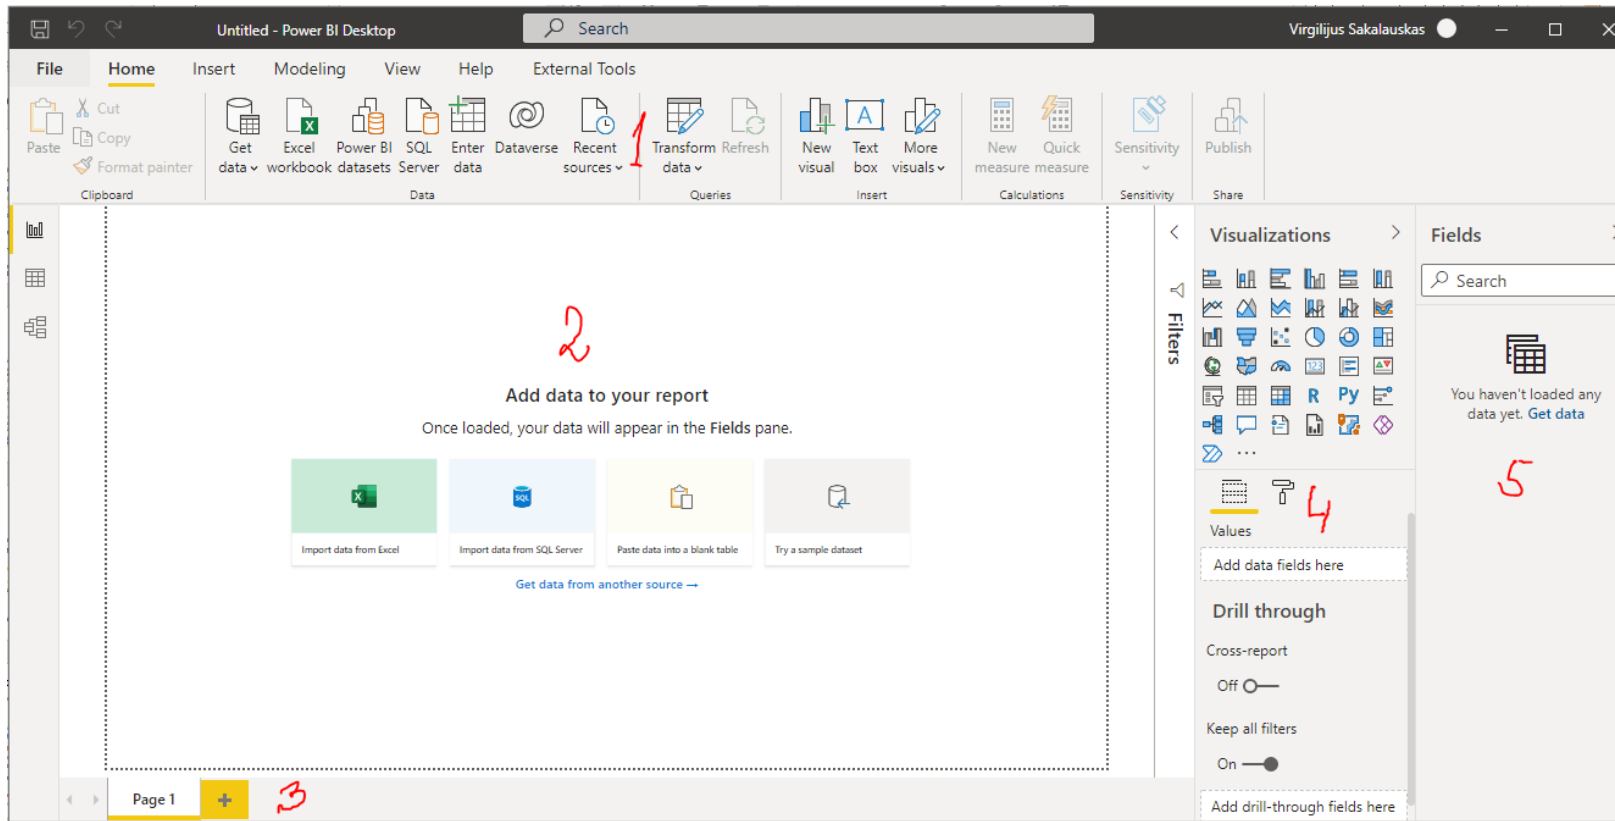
Untitled - Power BI Desktop
Search
Virgilijus Sakalauskas

File Home Insert Modeling View Help External Tools

Paste
Cut
Copy
Format painter
Clipboard

Get data
Excel workbook
Power BI datasets
SQL Server
Enter data
Dataverse
Recent sources
Data

1

Transform data
Refresh
Queries

New visual
Text box
More visuals
Insert

New measure
Quick measure
Calculations

Sensitivity
Sensitivity

Publish
Share

2

Add data to your report

Once loaded, your data will appear in the **Fields** pane.

Import data from Excel
Import data from SQL Server
Paste data into a blank table
Try a sample dataset

Get data from another source →

Page 1
+
3

Filters

Visualizations

R Py
...

4

Values
Add data fields here

Drill through
Cross-report
Off
Keep all filters
On
Add drill-through fields here

Fields
Search

You haven't loaded any data yet. Get data

5